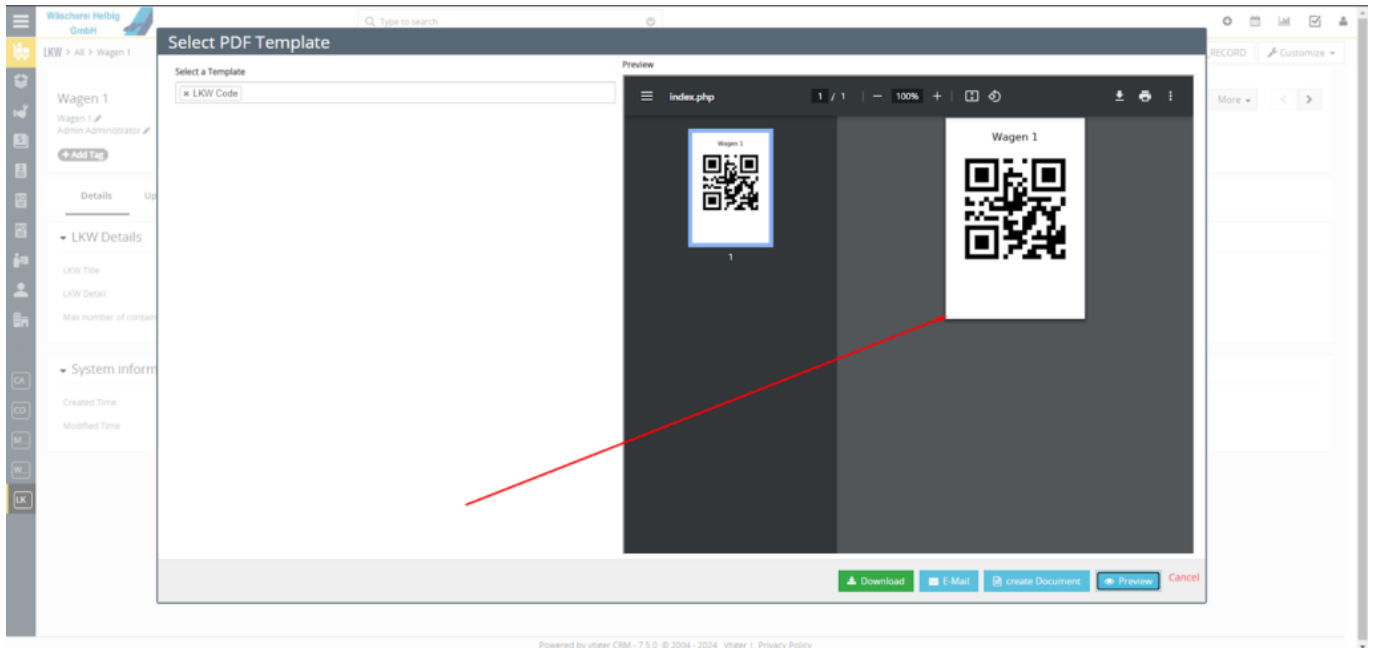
Wäscherei Helbig GmbH

Type to search

LKW > All > Wagen 1

RECORD
Customize

Wagen 1
Wagen 1
Admin Administrator
+ Add Tag

More

Details
Up

LKW Details
LKW Title
LKW Detail
Max number of contai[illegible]

System inform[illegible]
Created Time
Modified Time

CA
CO
M...
W...
LK

Select PDF Template

Select a Template
× LKW Code

Preview

index.php
1 / 1
100%

Wagen 1
1

Wagen 1

Download
E-Mail
create Document
Preview
Cancel

Powered by vtiger CRM - 7.5.0 © 2004 - 2024 Vtiger | Privacy Policy